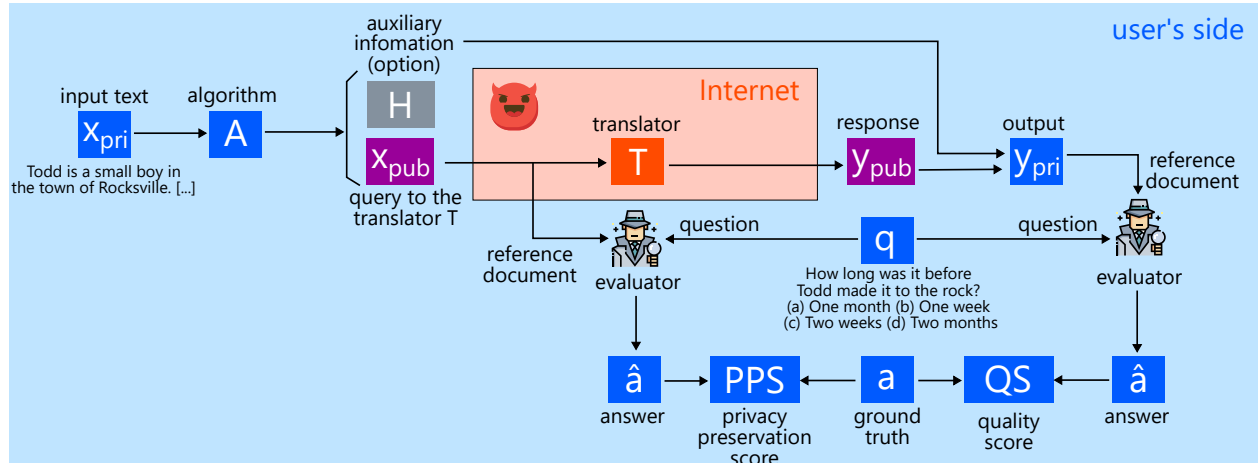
user's side

auxiliary infomation (option)

input text

algorithm

$x_{pri}$

A

H

$x_{pub}$

Todd is a small boy in the town of Rocksville. [...]

query to the translator T

Internet

translator

T

response

$y_{pub}$

output

$y_{pri}$

reference document

reference document

question

question

q

evaluator

evaluator

How long was it before Todd made it to the rock?
(a) One month (b) One week
(c) Two weeks (d) Two months

â

PPS

a

QS

â

answer

privacy preservation score

ground truth

quality score

answer